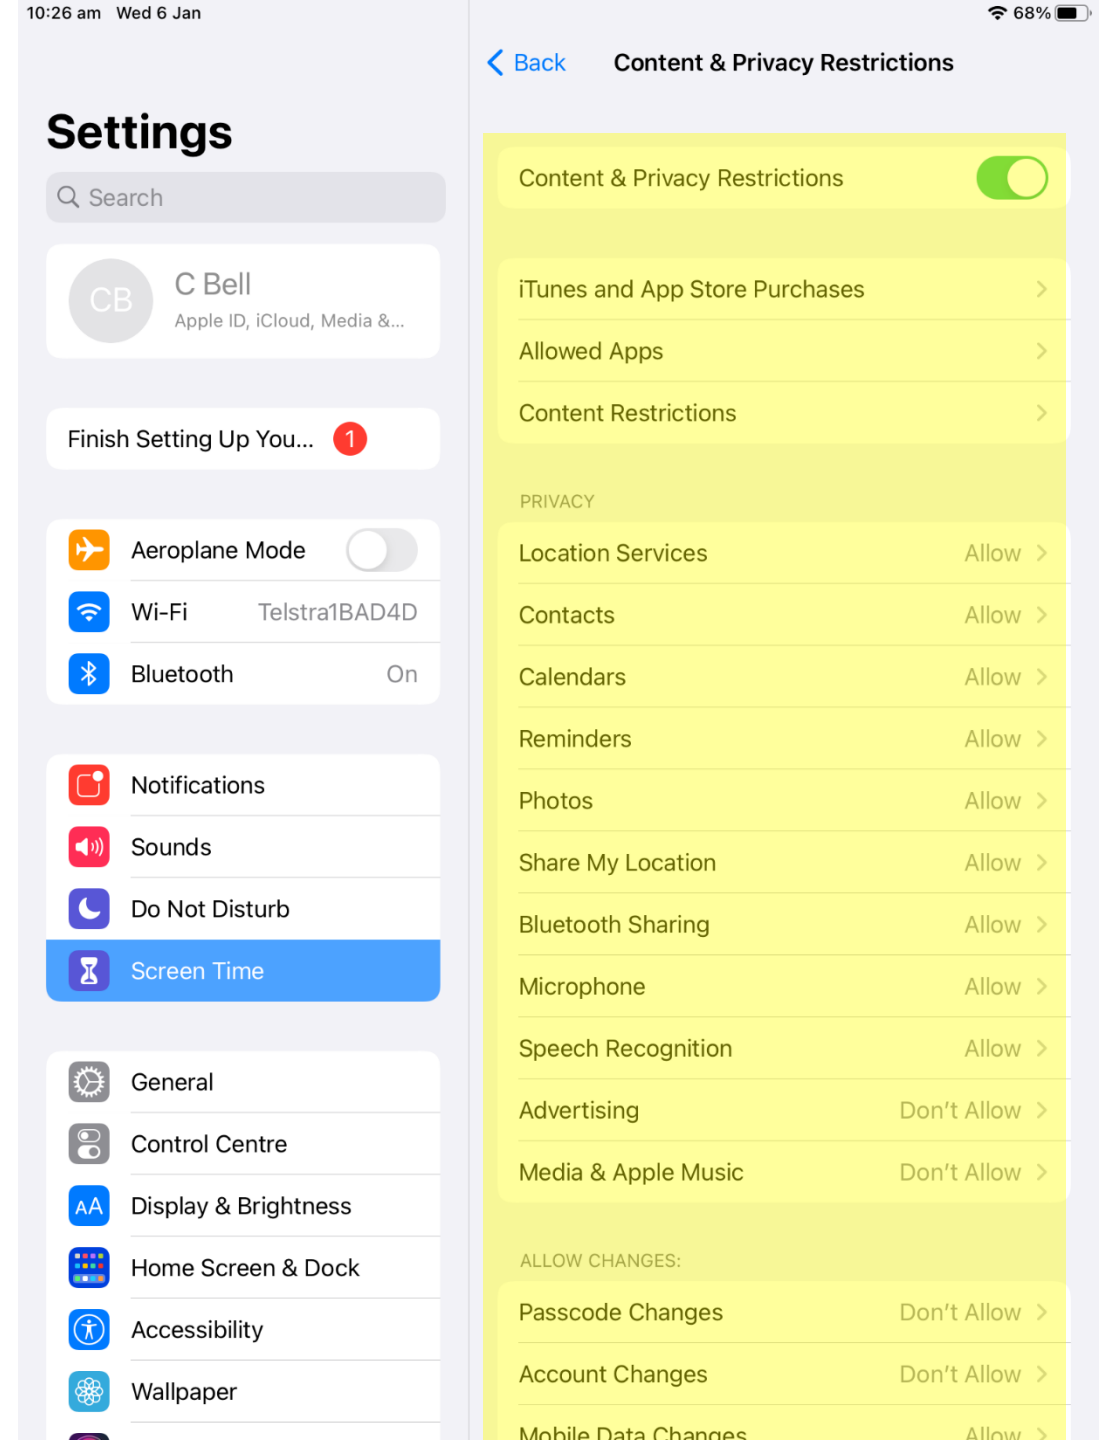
10:26 am Wed 6 Jan
68%

Settings

Search

CB
C Bell
Apple ID, iCloud, Media &...

Finish Setting Up You... 1

Aeroplane Mode
Wi-Fi Telstra1BAD4D
Bluetooth On

Notifications
Sounds
Do Not Disturb
Screen Time

General
Control Centre
AA Display & Brightness
Home Screen & Dock
Accessibility
Wallpaper

Back Content & Privacy Restrictions

Content & Privacy Restrictions

iTunes and App Store Purchases
Allowed Apps
Content Restrictions

PRIVACY

| | |
|---|---|
| Location Services | Allow |
| Contacts | Allow |
| Calendars | Allow |
| Reminders | Allow |
| Photos | Allow |
| Share My Location | Allow |
| Bluetooth Sharing | Allow |
| Microphone | Allow |
| Speech Recognition | Allow |
| Advertising | Don't Allow |
| Media & Apple Music | Don't Allow |

ALLOW CHANGES:

| | |
|---|---|
| Passcode Changes | Don't Allow |
| Account Changes | Don't Allow |
| Mobile Data Changes | Allow |